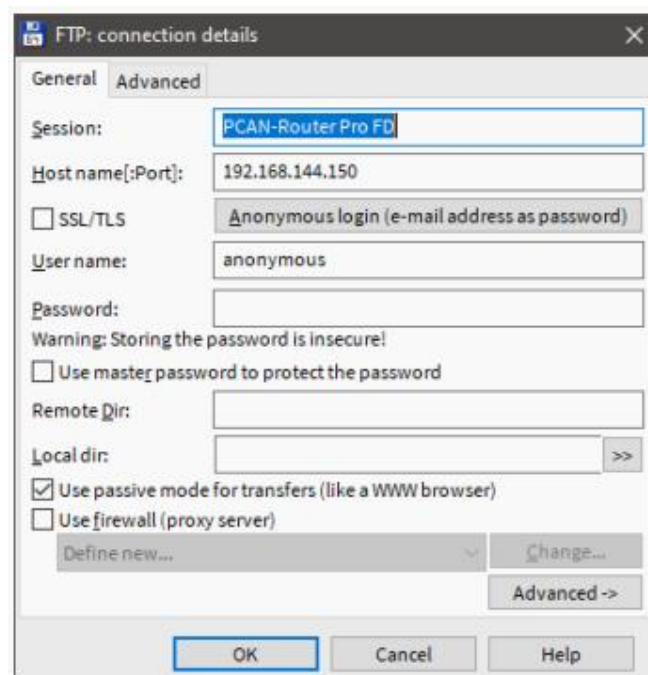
FTP: connection details

General Advanced

Session: PCAN-Router Pro FD

Host name[:Port]: 192.168.144.150

SSL/TLS

Anonymous login (e-mail address as password)

User name: anonymous

Password:

Warning: Storing the password is insecure!

Use master password to protect the password

Remote Dir:

Local dir: >>

Use passive mode for transfers (like a WWW browser)

Use firewall (proxy server)

Define new...

Change...

Advanced ->

OK Cancel Help